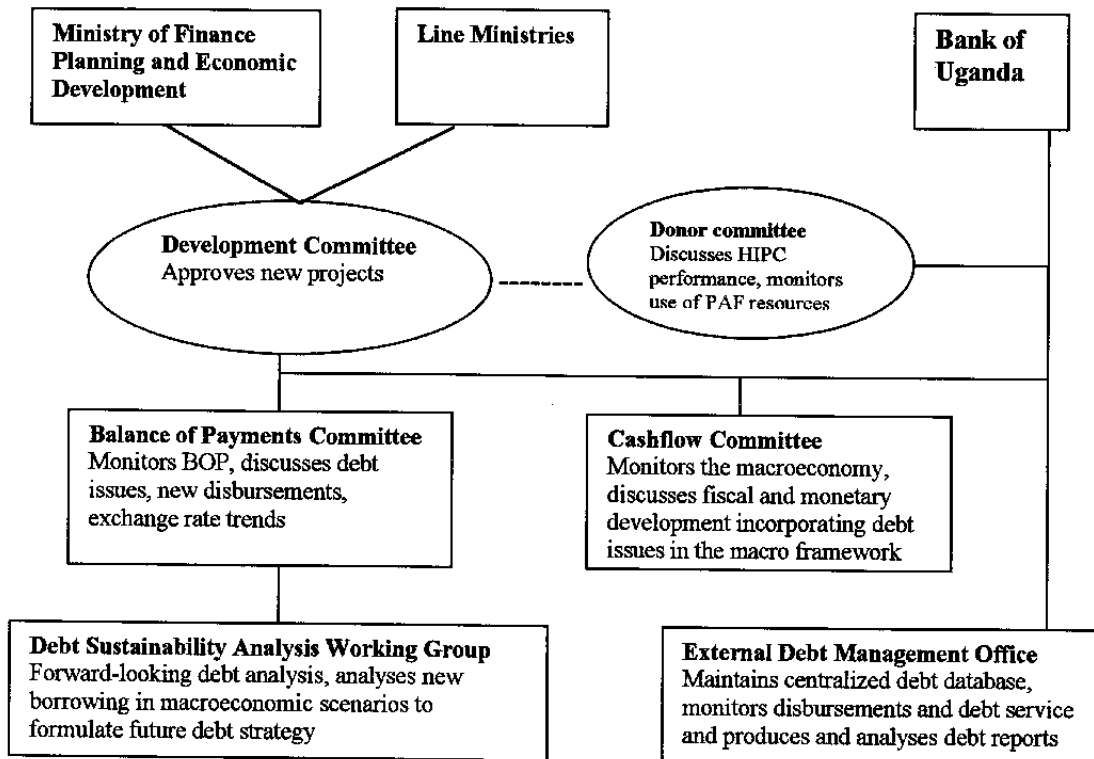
Ministry of Finance Planning and Economic Development

Line Ministries

Bank of Uganda

Development Committee
Approves new projects

Donor committee
Discusses HIPC performance, monitors use of PAF resources

Balance of Payments Committee
Monitors BOP, discusses debt issues, new disbursements, exchange rate trends

Cashflow Committee
Monitors the macroeconomy, discusses fiscal and monetary development incorporating debt issues in the macro framework

Debt Sustainability Analysis Working Group
Forward-looking debt analysis, analyses new borrowing in macroeconomic scenarios to formulate future debt strategy

External Debt Management Office
Maintains centralized debt database, monitors disbursements and debt service and produces and analyses debt reports